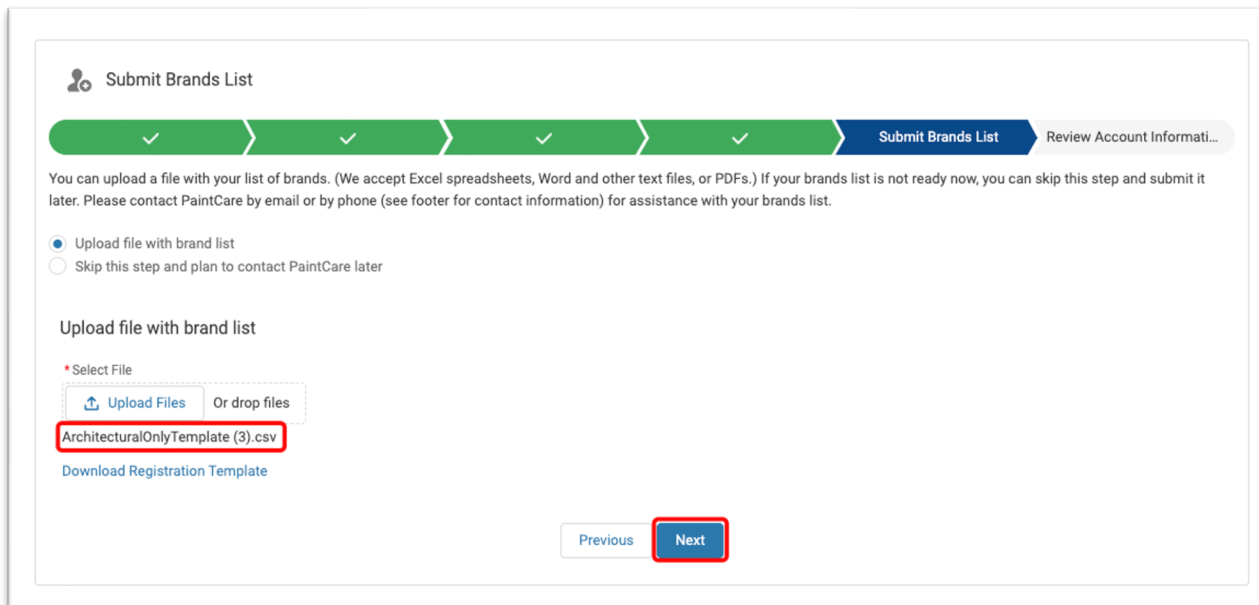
Submit Brands List

Submit Brands List
Review Account Informati...

You can upload a file with your list of brands. (We accept Excel spreadsheets, Word and other text files, or PDFs.) If your brands list is not ready now, you can skip this step and submit it later. Please contact PaintCare by email or by phone (see footer for contact information) for assistance with your brands list.

Upload file with brand list
Skip this step and plan to contact PaintCare later

Upload file with brand list

*Select File
Upload Files
Or drop files
ArchitecturalOnlyTemplate (3).csv
Download Registration Template

Previous
Next